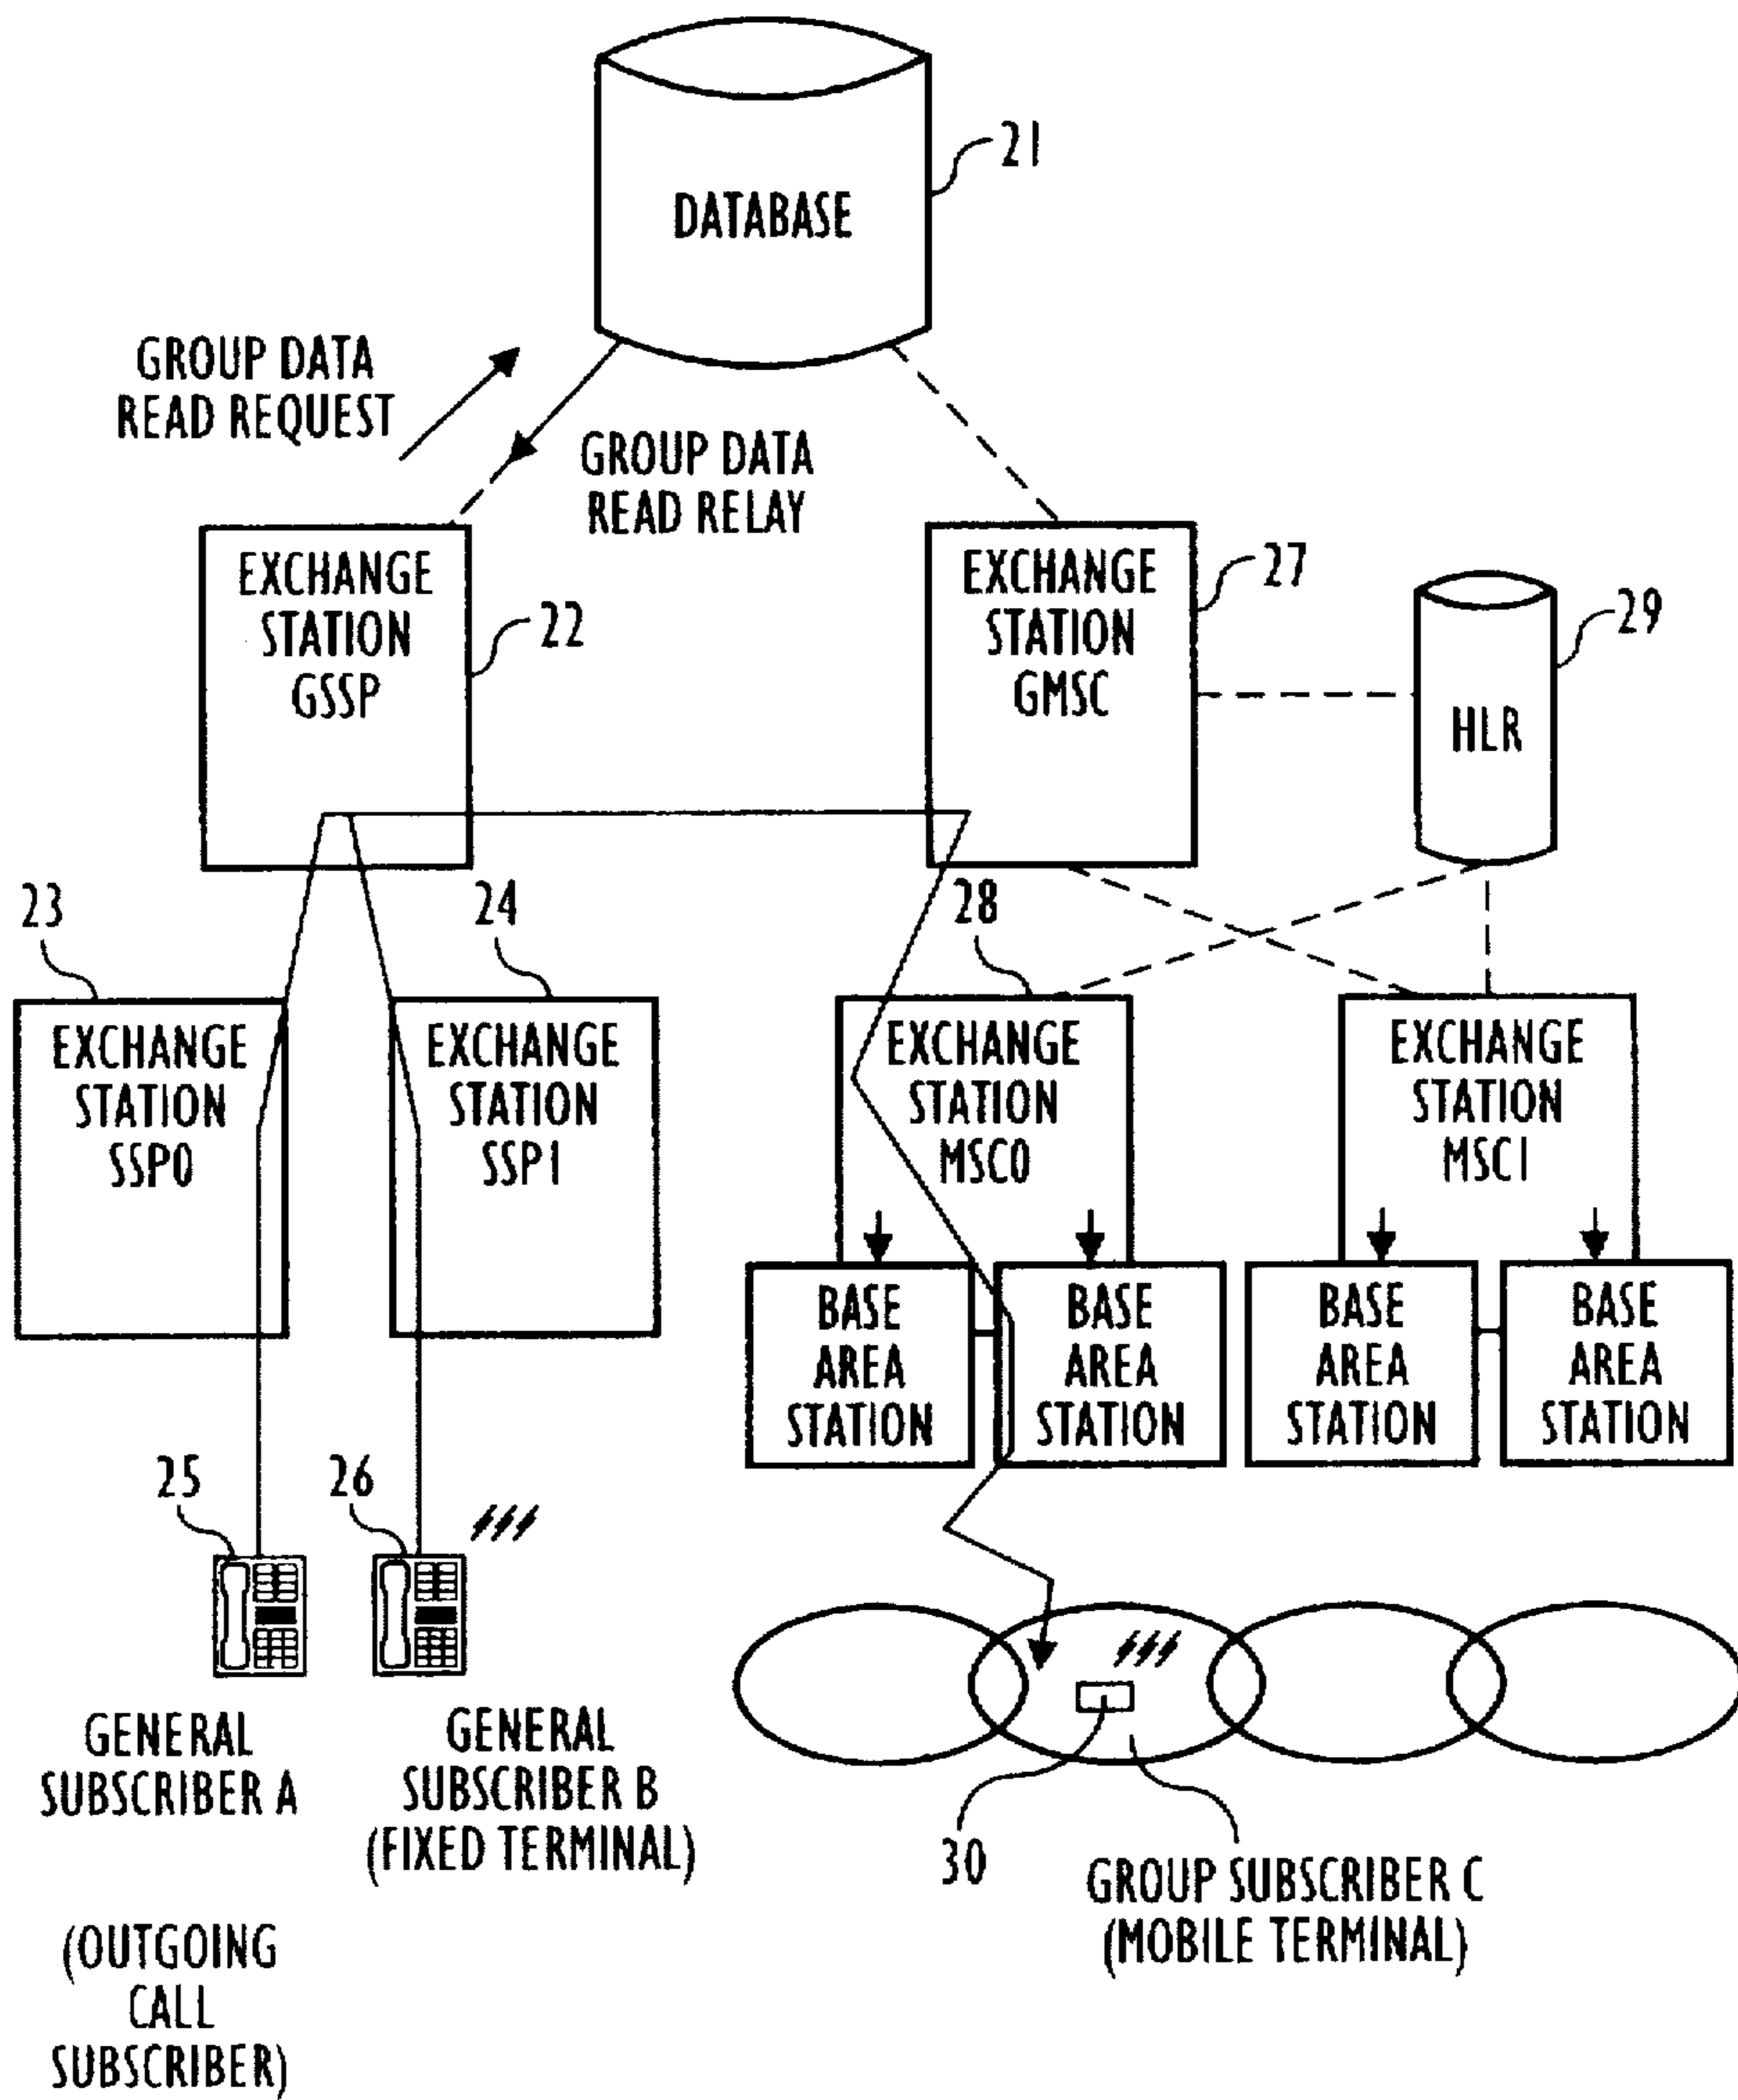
DATABASE

21

GROUP DATA READ REQUEST

GROUP DATA READ RELAY

EXCHANGE STATION GSSP

22

EXCHANGE STATION GMSC

27

HLR

29

23

24

28

EXCHANGE STATION SSP0

EXCHANGE STATION SSP1

EXCHANGE STATION MSC0

EXCHANGE STATION MSC1

BASE AREA STATION

BASE AREA STATION

BASE AREA STATION

BASE AREA STATION

25

26

GENERAL SUBSCRIBER A

GENERAL SUBSCRIBER B (FIXED TERMINAL)

(OUTGOING CALL SUBSCRIBER)

30

GROUP SUBSCRIBER C (MOBILE TERMINAL)